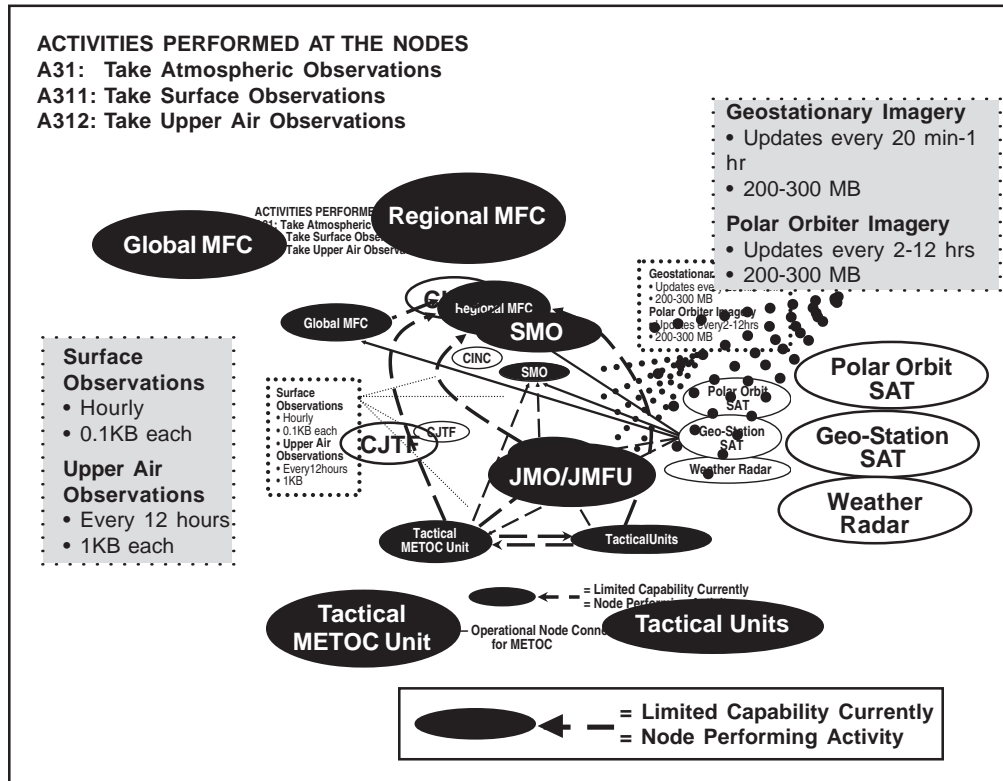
ACTIVITIES PERFORMED AT THE NODES
A31: Take Atmospheric Observations
A311: Take Surface Observations
A312: Take Upper Air Observations

Geostationary Imagery
• Updates every 20 min-1 hr
• 200-300 MB
Polar Orbiter Imagery
• Updates every 2-12 hrs
• 200-300 MB

ACTIVITIES PERFORME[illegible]
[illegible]1: Take Atmospheric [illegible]
Take Surface Obse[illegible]
Take Upper Air Observa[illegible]

Regional MFC

Global MFC

Geostationa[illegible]
• Updates every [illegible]
• 200-300 MB
Polar Orbiter Imagery
• Updates every2-12hrs
• 200-300 MB

CI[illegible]
Regional MFC
Global MFC
SMO
CINC
SMO

Surface Observations
• Hourly
• 0.1KB each
Upper Air Observations
• Every 12 hours
• 1KB each

Surface Observations
• Hourly
• 0.1KB each
• Upper Air Observations
• Every12hours
• 1KB

CJTF
CJTF

Polar Orbit SAT
Geo-Station SAT
Weather Radar

Polar Orbit SAT
Geo-Station SAT
Weather Radar

JMO/JMFU

Tactical METOC Unit
TacticalUnits

= Limited Capability Currently
= Node Perform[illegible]

Tactical METOC Unit
Operational Node Conn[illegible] for METOC
Tactical Units

= Limited Capability Currently
= Node Performing Activity